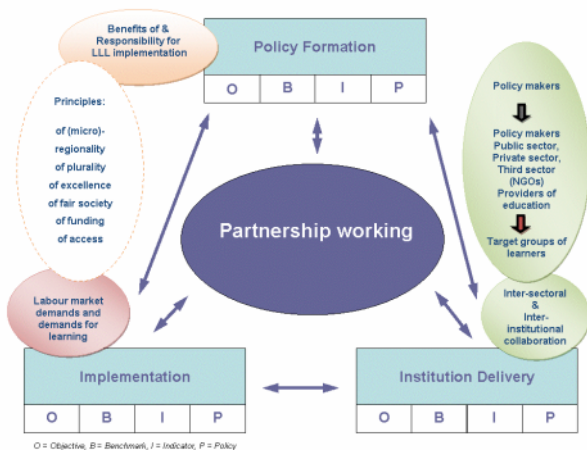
Benefits of & Responsibility for LLL implementation

Policy Formation

| O | B | I | P |
|---|---|---|---|

Principles:

of (micro)-regionality
of plurality
of excellence
of fair society
of funding
of access

Policy makers

Policy makers
Public sector,
Private sector,
Third sector (NGOs)
Providers of education

Target groups of learners

Partnership working

Labour market demands and demands for learning

Inter-sectoral & Inter-institutional collaboration

Implementation

| O | B | I | P |
|---|---|---|---|

Institution Delivery

| O | B | I | P |
|---|---|---|---|

O = Objective, B = Benchmark, I = Indicator, P = Policy